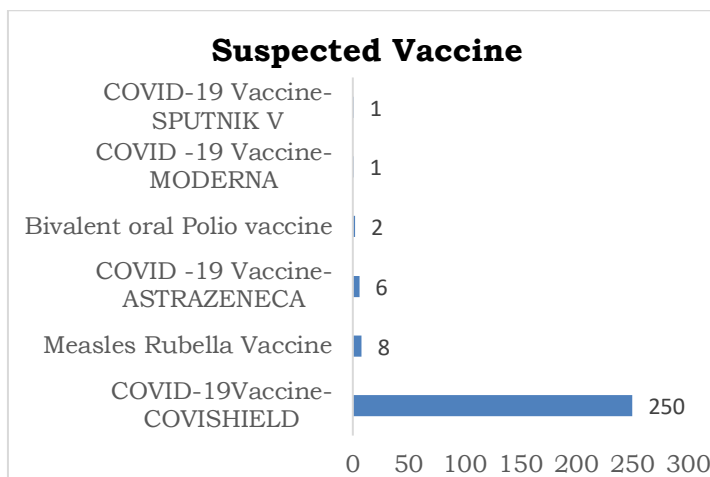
Suspected Vaccine

COVID-19 Vaccine-SPUTNIK V 1

COVID -19 Vaccine-MODERNA 1

Bivalent oral Polio vaccine 2

COVID -19 Vaccine-ASTRAZENECA 6

Measles Rubella Vaccine 8

COVID-19Vaccine-COVISHIELD 250

0 50 100 150 200 250 300